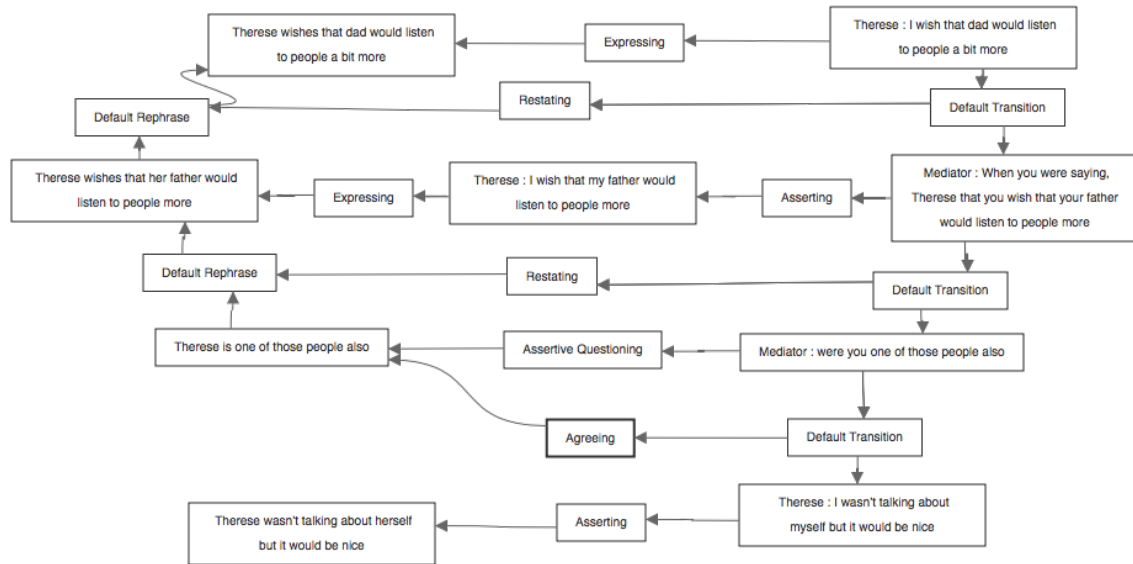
Therese : I wish that dad would listen to people a bit more

Expressing

Therese wishes that dad would listen to people a bit more

Default Transition

Restating

Default Rephrase

Mediator : When you were saying, Therese that you wish that your father would listen to people more

Asserting

Therese : I wish that my father would listen to people more

Expressing

Therese wishes that her father would listen to people more

Default Transition

Restating

Default Rephrase

Mediator : were you one of those people also

Assertive Questioning

Therese is one of those people also

Default Transition

Agreeing

Therese : I wasn't talking about myself but it would be nice

Asserting

Therese wasn't talking about herself but it would be nice